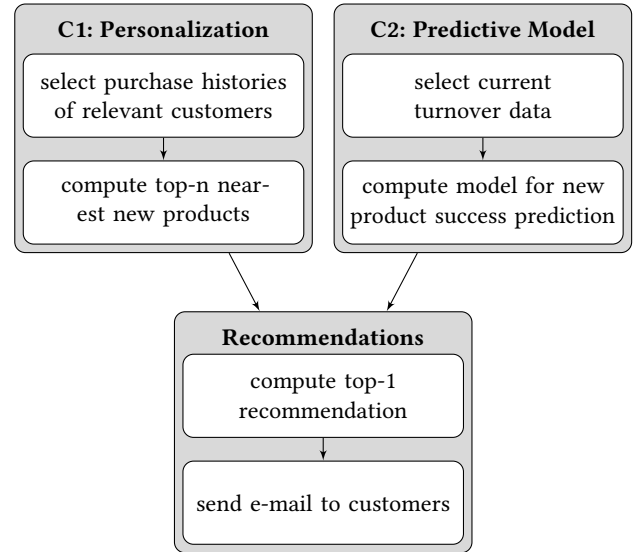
C1: Personalization

select purchase histories of relevant customers

compute top-n nearest new products

C2: Predictive Model

select current turnover data

compute model for new product success prediction

Recommendations

compute top-1 recommendation

send e-mail to customers